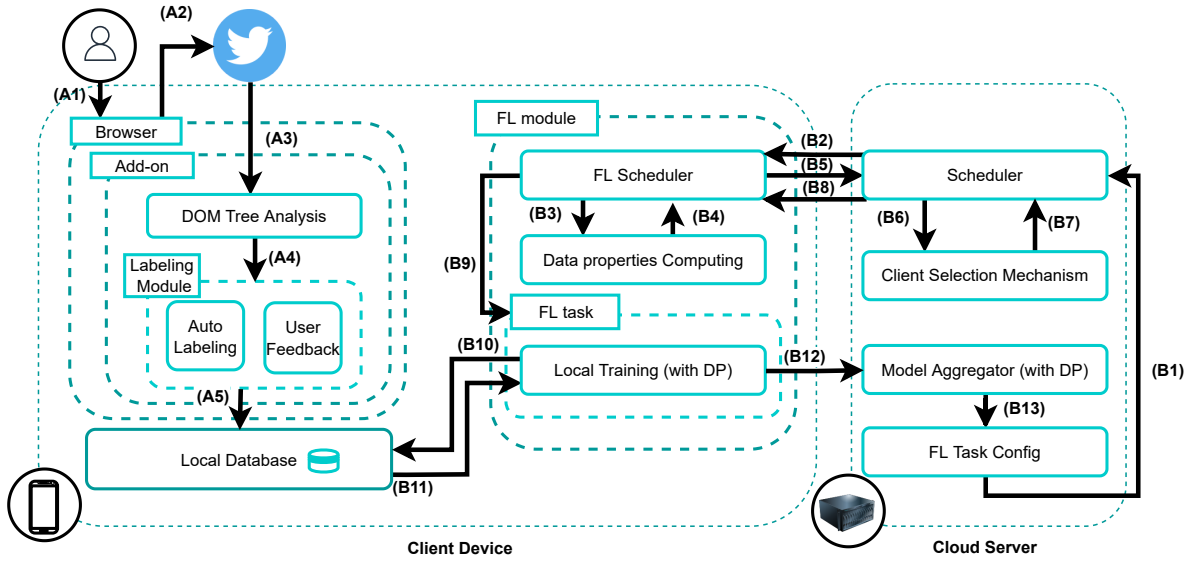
(A2)

(A1)

Browser

(A3)

Add-on

DOM Tree Analysis

(A4)

Labeling Module

Auto Labeling

User Feedback

(A5)

Local Database

(B11)

FL module

FL Scheduler

(B3)

(B4)

Data properties Computing

(B9)

FL task

(B10)

Local Training (with DP)

(B12)

(B2)

(B5)

(B8)

Scheduler

(B6)

(B7)

Client Selection Mechanism

Model Aggregator (with DP)

(B13)

FL Task Config

(B1)

Client Device

Cloud Server